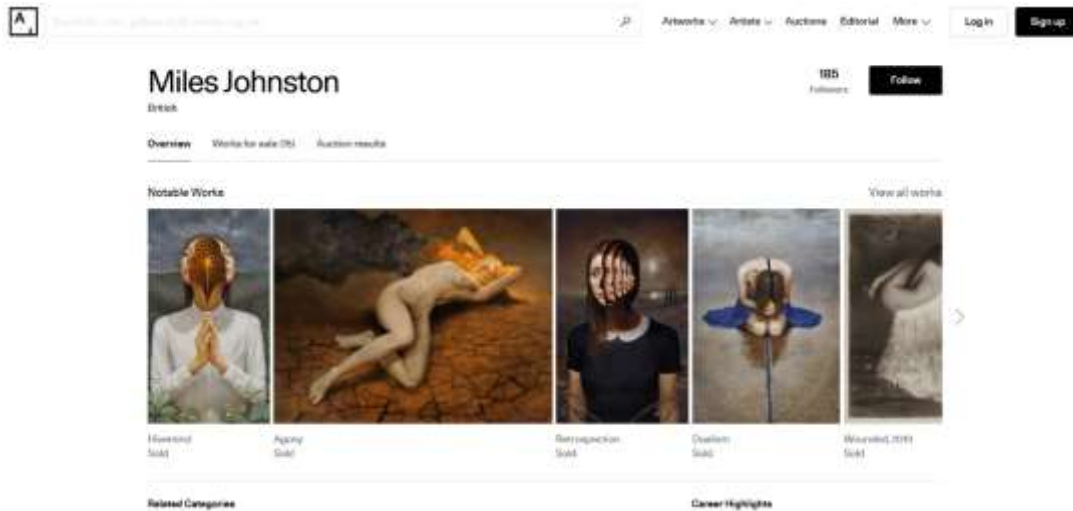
Search by artist, gallery, style, theme, tag, etc.

Artworks Artists Auctions Editorial More Log in Sign up

Miles Johnston

British

185 Followers

Follow

Overview Works for sale (9) Auction results

Notable Works

View all works

Hivemind
Sold

Agony
Sold

Retrospection
Sold

Dualism
Sold

Wounded, 2018
Sold

Related Categories

Career Highlights